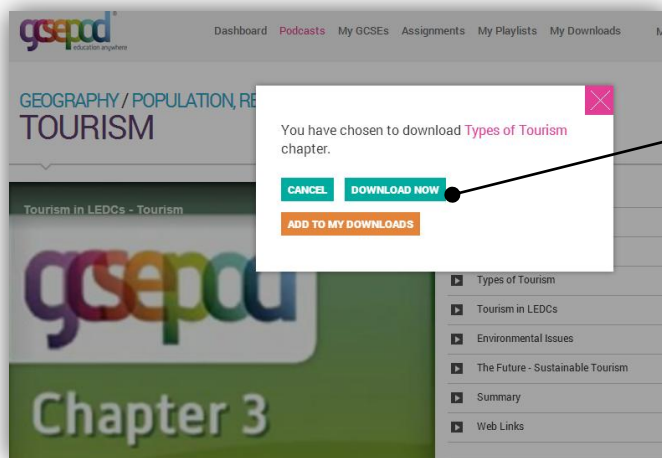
gcsepod education anywhere

Dashboard Podcasts My GCSEs Assignments My Playlists My Downloads M

GEOGRAPHY / POPULATION, RE
TOURISM

You have chosen to download Types of Tourism chapter.

CANCEL DOWNLOAD NOW

ADD TO MY DOWNLOADS

Tourism in LEDCs - Tourism

gcsepod

Chapter 3

Types of Tourism
Tourism in LEDCs
Environmental Issues
The Future - Sustainable Tourism
Summary
Web Links